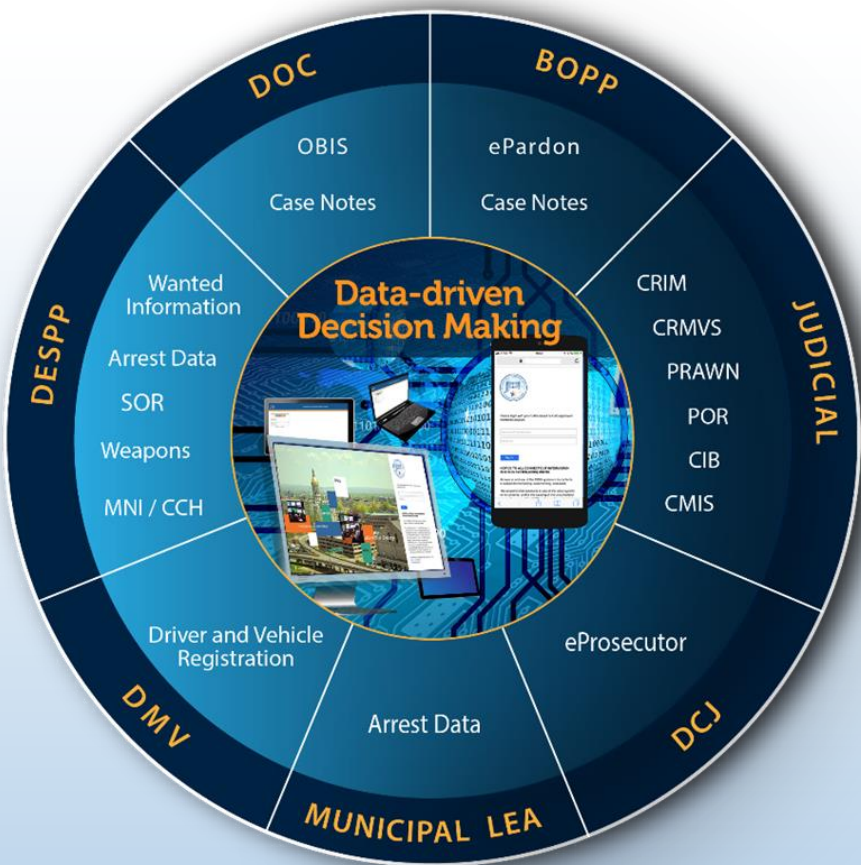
Data-driven Decision Making

DOC

OBIS

Case Notes

BOPP

ePardon

Case Notes

JUDICIAL

CRIM

CRMVS

PRAWN

POR

CIB

CMIS

DCJ

eProsecutor

MUNICIPAL LEA

Arrest Data

DMV

Driver and Vehicle Registration

DESPP

Wanted Information

Arrest Data

SOR

Weapons

MNI / CCH